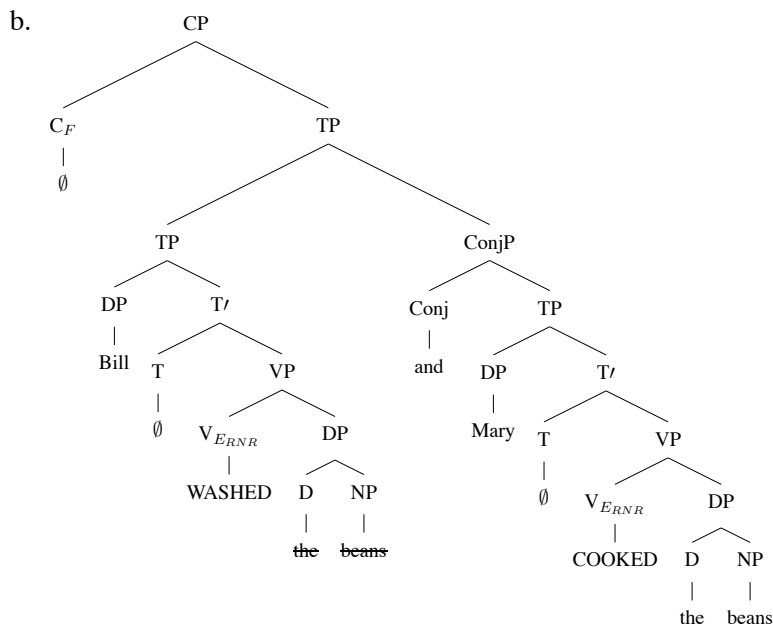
b.

CP

$C_F$

$\emptyset$

TP

TP

DP

Bill

T′

T

$\emptyset$

VP

$V_{E_{RNR}}$

WASHED

DP

D

the

NP

beans

ConjP

Conj

and

TP

DP

Mary

T′

T

$\emptyset$

VP

$V_{E_{RNR}}$

COOKED

DP

D

the

NP

beans